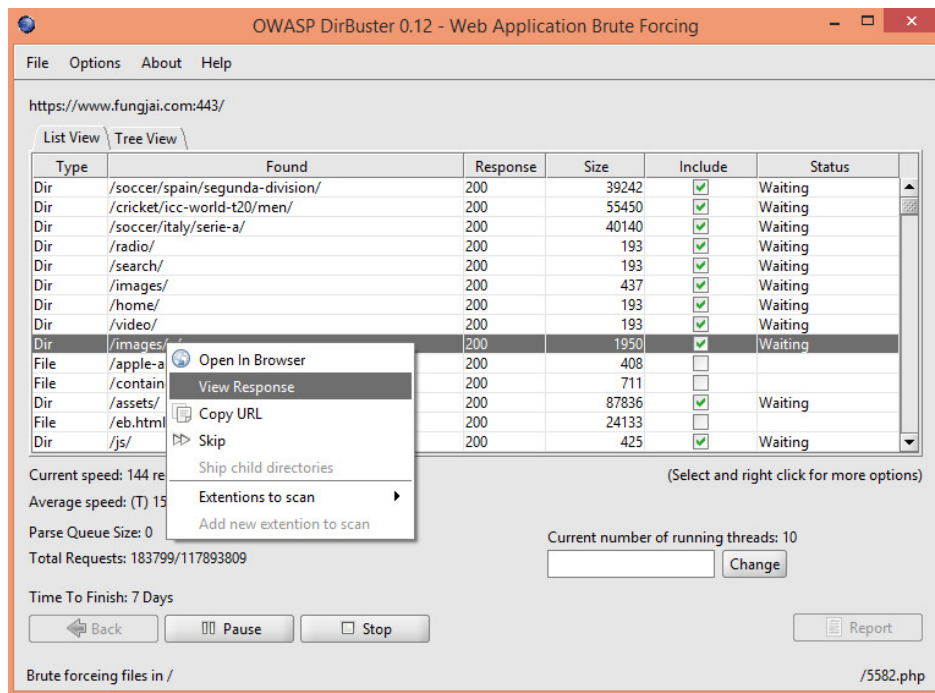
OWASP DirBuster 0.12 - Web Application Brute Forcing

File Options About Help

https://www.fungjai.com:443/

List View Tree View

| Type | Found | Response | Size | Include | Status |
|---|---|---|---|---|---|
| Dir | /soccer/spain/segunda-division/ | 200 | 39242 | ✓ | Waiting |
| Dir | /cricket/icc-world-t20/men/ | 200 | 55450 | ✓ | Waiting |
| Dir | /soccer/italy/serie-a/ | 200 | 40140 | ✓ | Waiting |
| Dir | /radio/ | 200 | 193 | ✓ | Waiting |
| Dir | /search/ | 200 | 193 | ✓ | Waiting |
| Dir | /images/ | 200 | 437 | ✓ | Waiting |
| Dir | /home/ | 200 | 193 | ✓ | Waiting |
| Dir | /video/ | 200 | 193 | ✓ | Waiting |
| Dir | /images/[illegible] | 200 | 1950 | ✓ | Waiting |
| File | /apple-a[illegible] | 200 | 408 | | |
| File | /contain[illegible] | 200 | 711 | | |
| Dir | /assets/ | 200 | 87836 | ✓ | Waiting |
| File | /eb.html | 200 | 24133 | | |
| Dir | /js/ | 200 | 425 | ✓ | Waiting |

Open In Browser
View Response
Copy URL
Skip
Ship child directories
Extentions to scan
Add new extention to scan

Current speed: 144 re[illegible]
Average speed: (T) 15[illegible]
Parse Queue Size: 0
Total Requests: 183799/117893809
Time To Finish: 7 Days

(Select and right click for more options)

Current number of running threads: 10
Change

Back Pause Stop Report

Brute forceing files in /
/5582.php